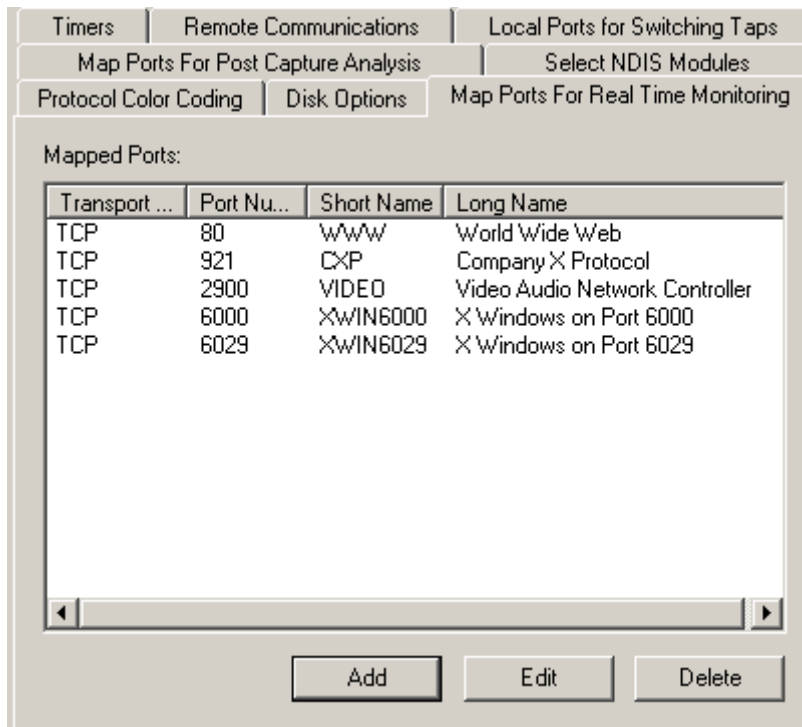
Timers | Remote Communications | Local Ports for Switching Taps

Map Ports For Post Capture Analysis | Select NDIS Modules

Protocol Color Coding | Disk Options | Map Ports For Real Time Monitoring

Mapped Ports:

| Transport ... | Port Nu... | Short Name | Long Name |
|---|---|---|---|
| TCP | 80 | WWW | World Wide Web |
| TCP | 921 | CXP | Company X Protocol |
| TCP | 2900 | VIDEO | Video Audio Network Controller |
| TCP | 6000 | XWIN6000 | X Windows on Port 6000 |
| TCP | 6029 | XWIN6029 | X Windows on Port 6029 |

Add | Edit | Delete